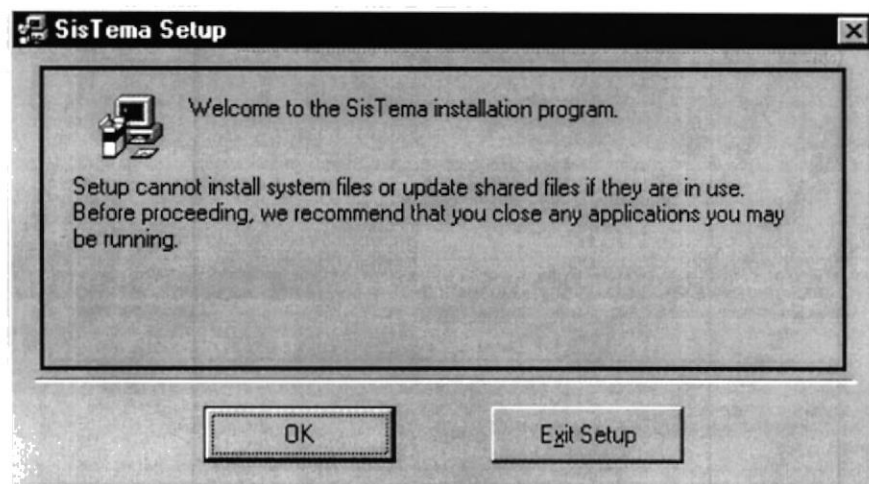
SisTema Setup

Welcome to the SisTema installation program.

Setup cannot install system files or update shared files if they are in use. Before proceeding, we recommend that you close any applications you may be running.

OK

Exit Setup